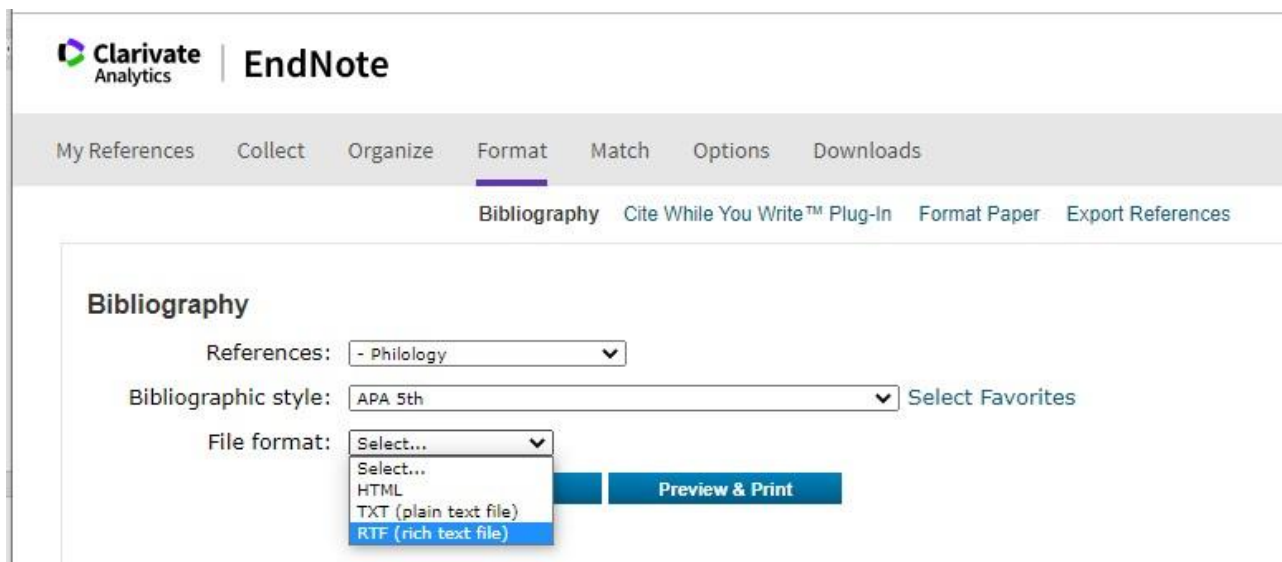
Clarivate Analytics | EndNote

My References Collect Organize Format Match Options Downloads

Bibliography Cite While You Write™ Plug-In Format Paper Export References

Bibliography

References: - Philology

Bibliographic style: APA 5th Select Favorites

File format: Select...

Select...
HTML
TXT (plain text file)
RTF (rich text file)

Preview & Print